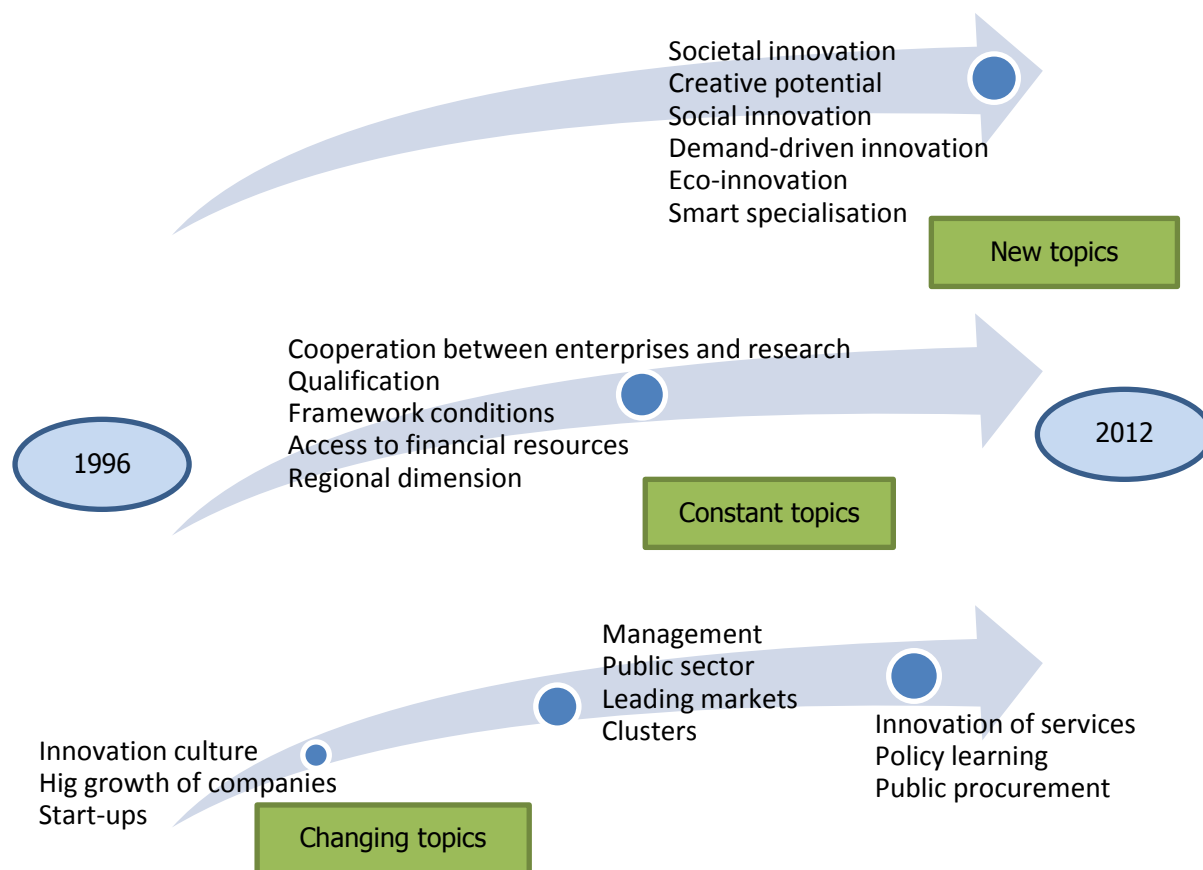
Societal innovation
Creative potential
Social innovation
Demand-driven innovation
Eco-innovation
Smart specialisation

New topics

Cooperation between enterprises and research
Qualification
Framework conditions
Access to financial resources
Regional dimension

1996

2012

Constant topics

Management
Public sector
Leading markets
Clusters

Innovation culture
Hig growth of companies
Start-ups

Innovation of services
Policy learning
Public procurement

Changing topics